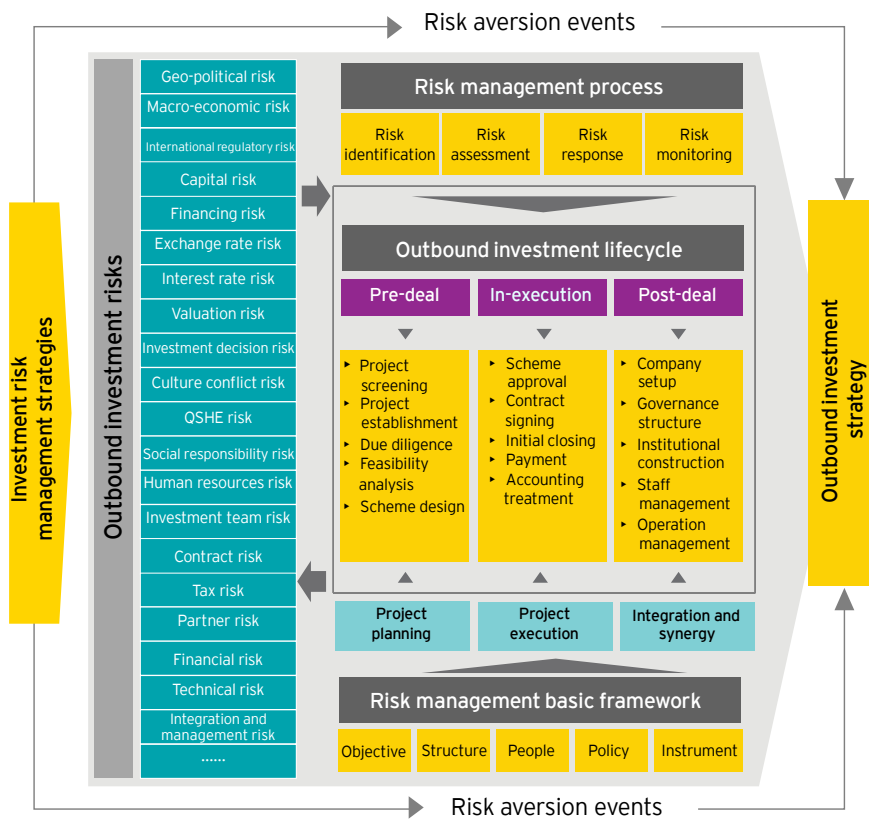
Risk aversion events

Investment risk management strategies

Outbound investment risks

Geo-political risk
Macro-economic risk
International regulatory risk
Capital risk
Financing risk
Exchange rate risk
Interest rate risk
Valuation risk
Investment decision risk
Culture conflict risk
QSHE risk
Social responsibility risk
Human resources risk
Investment team risk
Contract risk
Tax risk
Partner risk
Financial risk
Technical risk
Integration and management risk
......

Risk management process

Risk identification
Risk assessment
Risk response
Risk monitoring

Outbound investment lifecycle

Pre-deal
In-execution
Post-deal

▸ Project screening
▸ Project establishment
▸ Due diligence
▸ Feasibility analysis
▸ Scheme design

▸ Scheme approval
▸ Contract signing
▸ Initial closing
▸ Payment
▸ Accounting treatment

▸ Company setup
▸ Governance structure
▸ Institutional construction
▸ Staff management
▸ Operation management

Project planning
Project execution
Integration and synergy

Risk management basic framework

Objective
Structure
People
Policy
Instrument

Outbound investment strategy

Risk aversion events